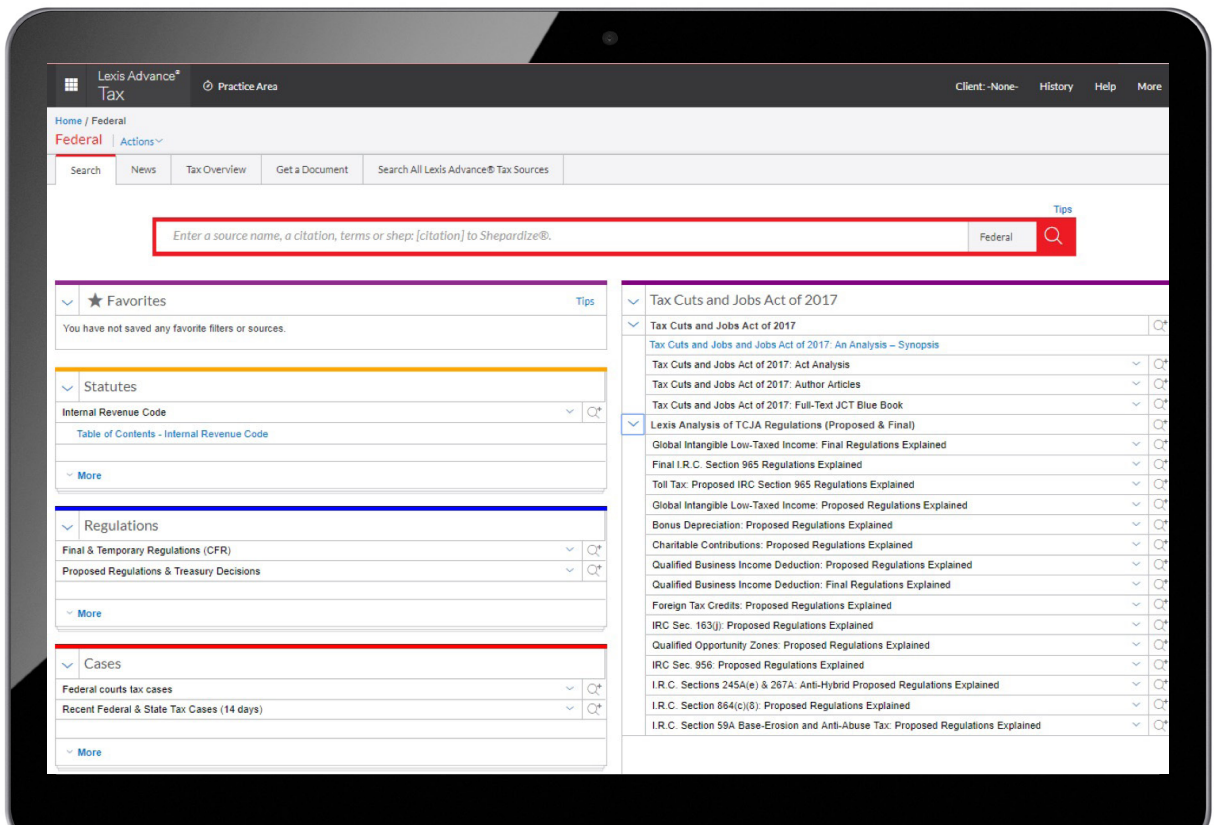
Lexis Advance®
Tax

Practice Area

Client: -None-
History
Help
More

Home / Federal
Federal
Actions

Search
News
Tax Overview
Get a Document
Search All Lexis Advance® Tax Sources

Tips

Enter a source name, a citation, terms or shep: [citation] to Shepardize®.

Federal

Favorites
Tips
You have not saved any favorite filters or sources.

Statutes
Internal Revenue Code
Table of Contents - Internal Revenue Code
More

Regulations
Final & Temporary Regulations (CFR)
Proposed Regulations & Treasury Decisions
More

Cases
Federal courts tax cases
Recent Federal & State Tax Cases (14 days)
More

Tax Cuts and Jobs Act of 2017
Tax Cuts and Jobs Act of 2017
Tax Cuts and Jobs Act of 2017: An Analysis – Synopsis
Tax Cuts and Jobs Act of 2017: Act Analysis
Tax Cuts and Jobs Act of 2017: Author Articles
Tax Cuts and Jobs Act of 2017: Full-Text JCT Blue Book
Lexis Analysis of TCJA Regulations (Proposed & Final)
Global Intangible Low-Taxed Income: Final Regulations Explained
Final I.R.C. Section 965 Regulations Explained
Toll Tax: Proposed IRC Section 965 Regulations Explained
Global Intangible Low-Taxed Income: Proposed Regulations Explained
Bonus Depreciation: Proposed Regulations Explained
Charitable Contributions: Proposed Regulations Explained
Qualified Business Income Deduction: Proposed Regulations Explained
Qualified Business Income Deduction: Final Regulations Explained
Foreign Tax Credits: Proposed Regulations Explained
IRC Sec. 163(j): Proposed Regulations Explained
Qualified Opportunity Zones: Proposed Regulations Explained
IRC Sec. 956: Proposed Regulations Explained
I.R.C. Sections 245A(e) & 267A: Anti-Hybrid Proposed Regulations Explained
I.R.C. Section 864(c)(8): Proposed Regulations Explained
I.R.C. Section 59A Base-Erosion and Anti-Abuse Tax: Proposed Regulations Explained